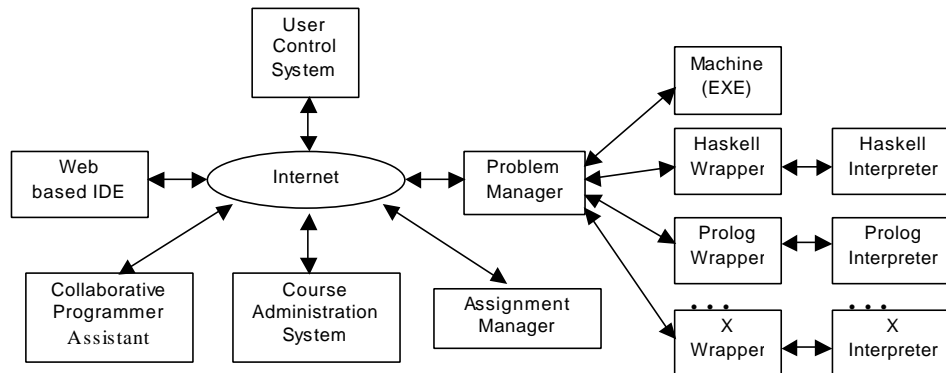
User Control System

Web based IDE

Internet

Problem Manager

Machine (EXE)

Haskell Wrapper

Haskell Interpreter

Prolog Wrapper

Prolog Interpreter

Collaborative Programmer Assistant

Course Administration System

Assignment Manager

. . .

X Wrapper

. . .

X Interpreter